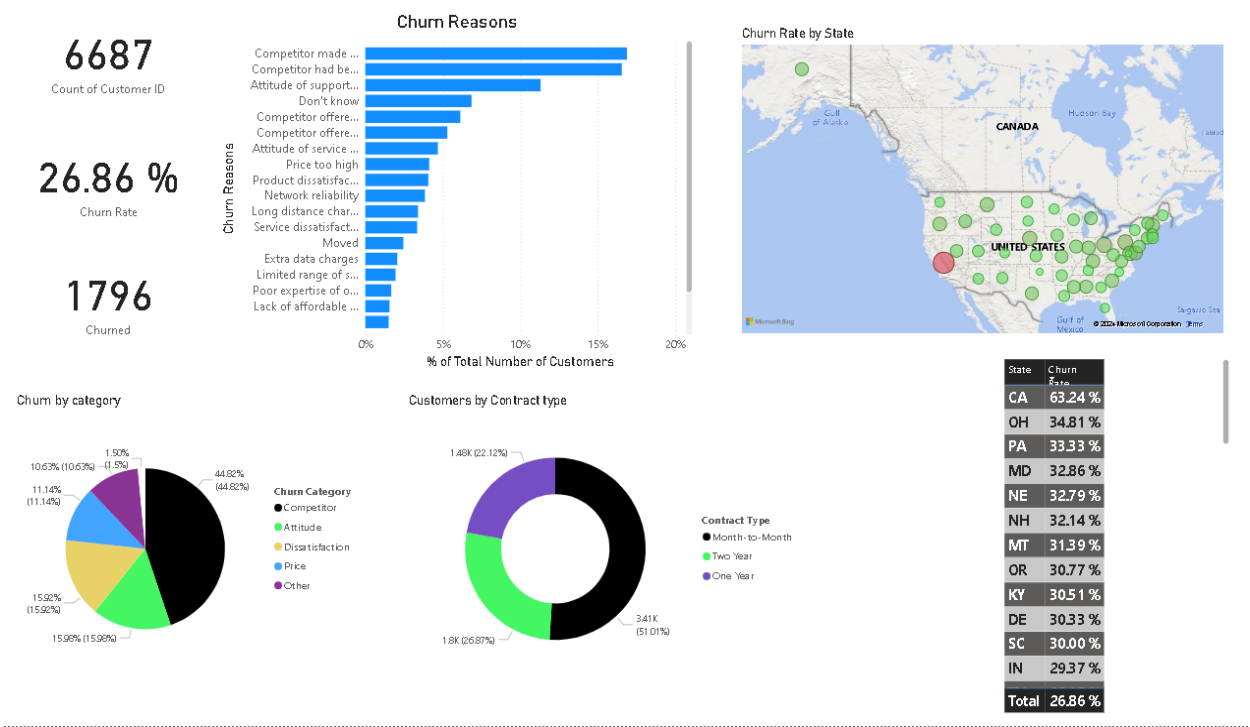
6687
Count of Customer ID

26.86 %
Churn Rate

1796
Churned

Churn Reasons

Churn Reasons

Competitor made ...
Competitor had be...
Attitude of support...
Don't know
Competitor offere...
Competitor offere...
Attitude of service ...
Price too high
Product dissatisfac...
Network reliability
Long distance char...
Service dissatisfact...
Moved
Extra data charges
Limited range of s...
Poor expertise of o...
Lack of affordable ...

0% 5% 10% 15% 20%
% of Total Number of Customers

Churn Rate by State

Gulf of Alaska
CANADA
Hudson Bay
UNITED STATES
Gulf of Mexico
Sargasso Sea
Microsoft Bing
© 2024 Microsoft Corporation Terms

Churn by category

1.50% (1.5%)
10.63% (10.63%)
11.14% (11.14%)
44.82% (44.82%)
15.92% (15.92%)
15.98% (15.98%)

Churn Category
Competitor
Attitude
Dissatisfaction
Price
Other

Customers by Contract type

1.48K (22.12%)
1.8K (26.87%)
3.41K (51.01%)

Contract Type
Month-to-Month
Two Year
One Year

| State | Churn Rate |
|---|---|
| CA | 63.24 % |
| OH | 34.81 % |
| PA | 33.33 % |
| MD | 32.86 % |
| NE | 32.79 % |
| NH | 32.14 % |
| MT | 31.39 % |
| OR | 30.77 % |
| KY | 30.51 % |
| DE | 30.33 % |
| SC | 30.00 % |
| IN | 29.37 % |
| Total | 26.86 % |